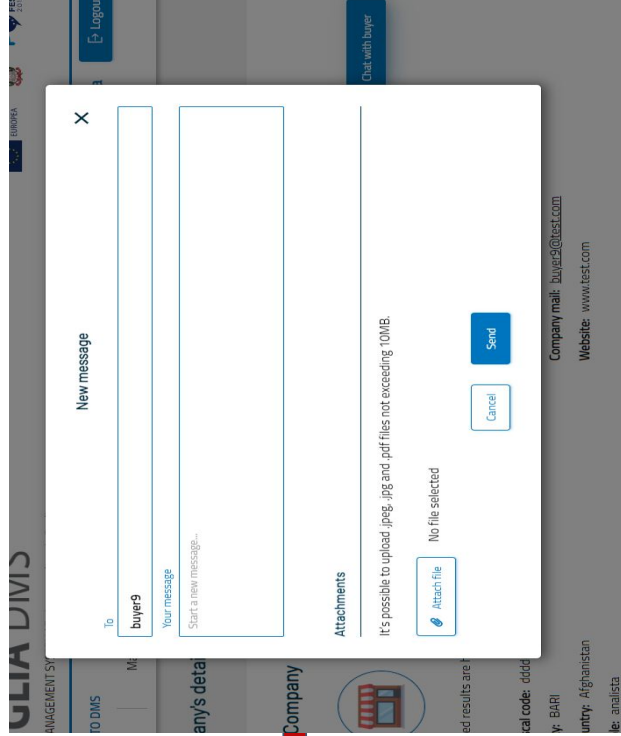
GLIA DMS
ANAGEMENT SY
TO DMS
any's detai
Company
ed results are
cal code: dddd
y: BARI
untry: Afghanistan
le: analista

Logout
Chat with buyer
EUROPEA

New message
To
buyer9
Your message
Start a new message...
Attachments
It's possible to upload .jpeg, .jpg and .pdf files not exceeding 10MB.
Attach file
No file selected
Cancel
Send

Company mail: buyer9@test.com
Website: www.test.com